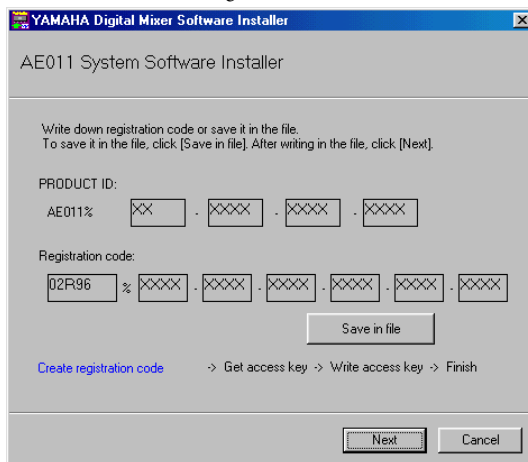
YAMAHA Digital Mixer Software Installer

AE011 System Software Installer

Write down registration code or save it in the file.
To save it in the file, click [Save in file]. After writing in the file, click [Next].

PRODUCT ID:

AE011% XX - XXXX - XXXX - XXXX

Registration code:

02R96 % XXXX - XXXX - XXXX - XXXX - XXXX - XXXX

Save in file

Create registration code -> Get access key -> Write access key -> Finish

Next Cancel